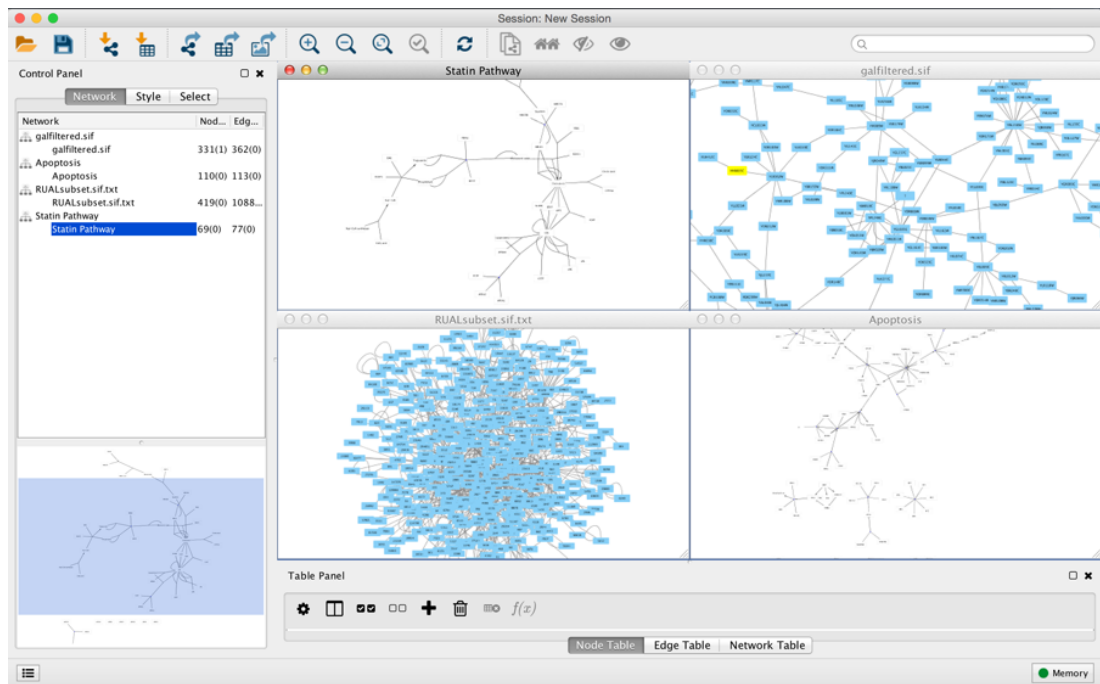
Session: New Session

Control Panel

Network | Style | Select

| Network | Nod... | Edg... |
|---|---|---|
| galfiltered.sif | | |
| galfiltered.sif | 331(1) | 362(0) |
| Apoptosis | | |
| Apoptosis | 110(0) | 113(0) |
| RUALsubset.sif.txt | | |
| RUALsubset.sif.txt | 419(0) | 1088... |
| Statin Pathway | | |
| Statin Pathway | 69(0) | 77(0) |

Statin Pathway

galfiltered.sif

RUALsubset.sif.txt

Apoptosis

Table Panel

$f(x)$

Node Table | Edge Table | Network Table

Memory